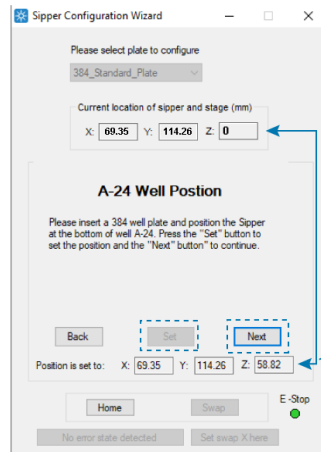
Sipper Configuration Wizard

Please select plate to configure

384_Standard_Plate

Current location of sipper and stage (mm)

X: 69.35 Y: 114.26 Z: 0

A-24 Well Postion

Please insert a 384 well plate and position the Sipper at the bottom of well A-24. Press the "Set" button to set the position and the "Next" button" to continue.

Back Set Next

Position is set to: X: 69.35 Y: 114.26 Z: 58.82

Home Swap E -Stop

No error state detected Set swap X here